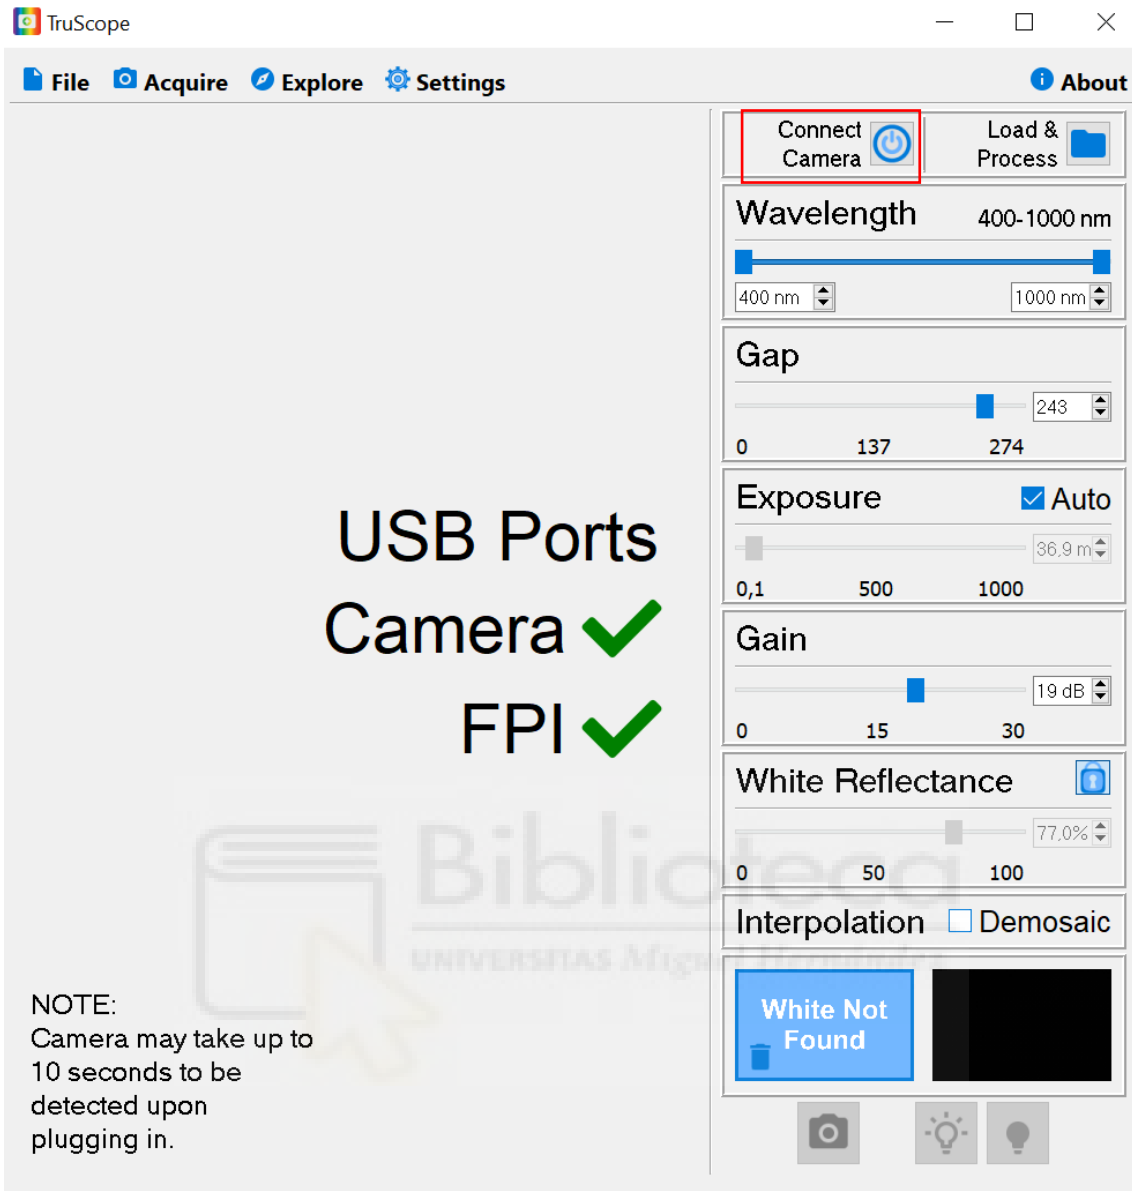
TruScope

File Acquire Explore Settings About

Connect Camera

Load & Process

Wavelength 400-1000 nm

400 nm 1000 nm

Gap

243

0 137 274

Exposure Auto

36,9 m

0,1 500 1000

Gain

19 dB

0 15 30

White Reflectance

77,0%

0 50 100

Interpolation Demosaic

White Not Found

USB Ports

Camera

FPI

Biblioteca
UNIVERSITAS Miguel Hernández

NOTE:
Camera may take up to 10 seconds to be detected upon plugging in.